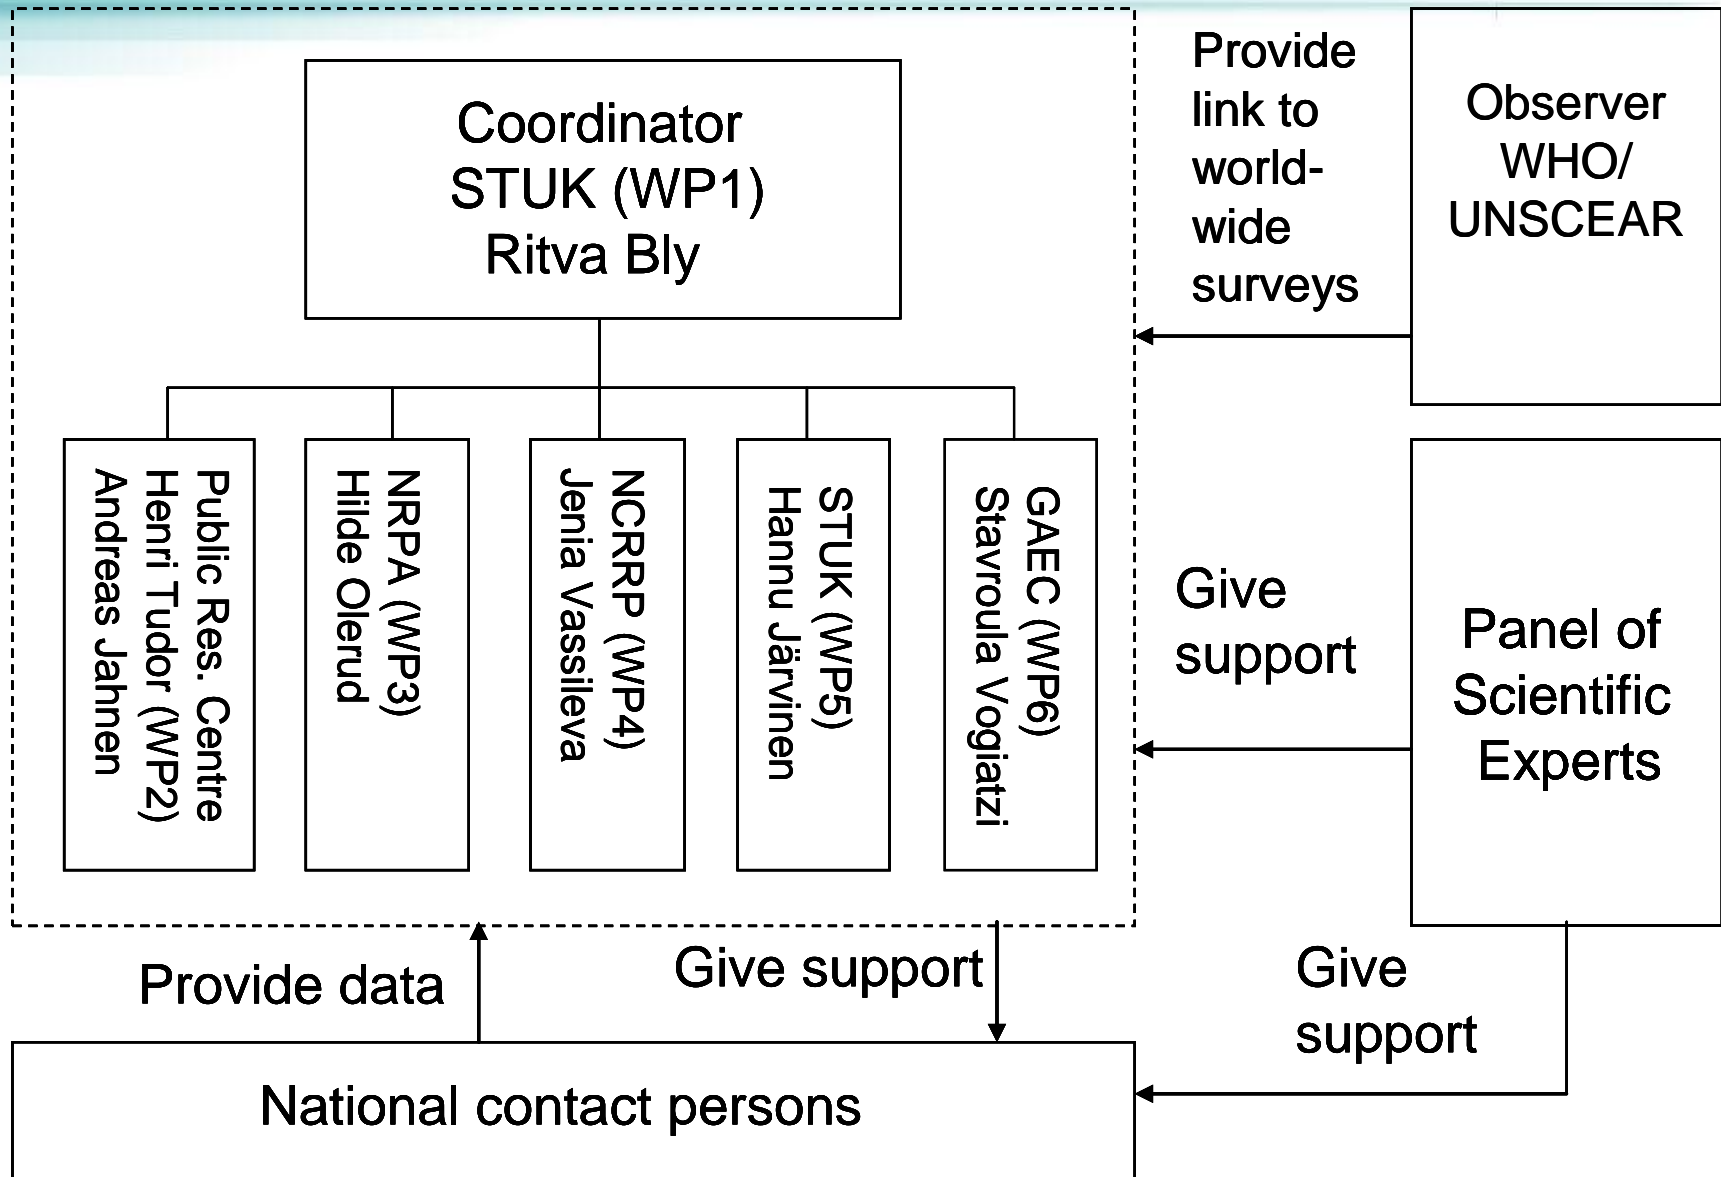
Coordinator
STUK (WP1)
Ritva Bly

Public Res. Centre
Henri Tudor (WP2)
Andreas Jahnen

NRPA (WP3)
Hilde Olerud

NCRRP (WP4)
Jenia Vassileva

STUK (WP5)
Hannu Järvinen

GAEC (WP6)
Stavroula Vogiatzi

Provide link to world-wide surveys

Observer WHO/ UNSCEAR

Give support

Panel of Scientific Experts

Provide data

Give support

Give support

National contact persons